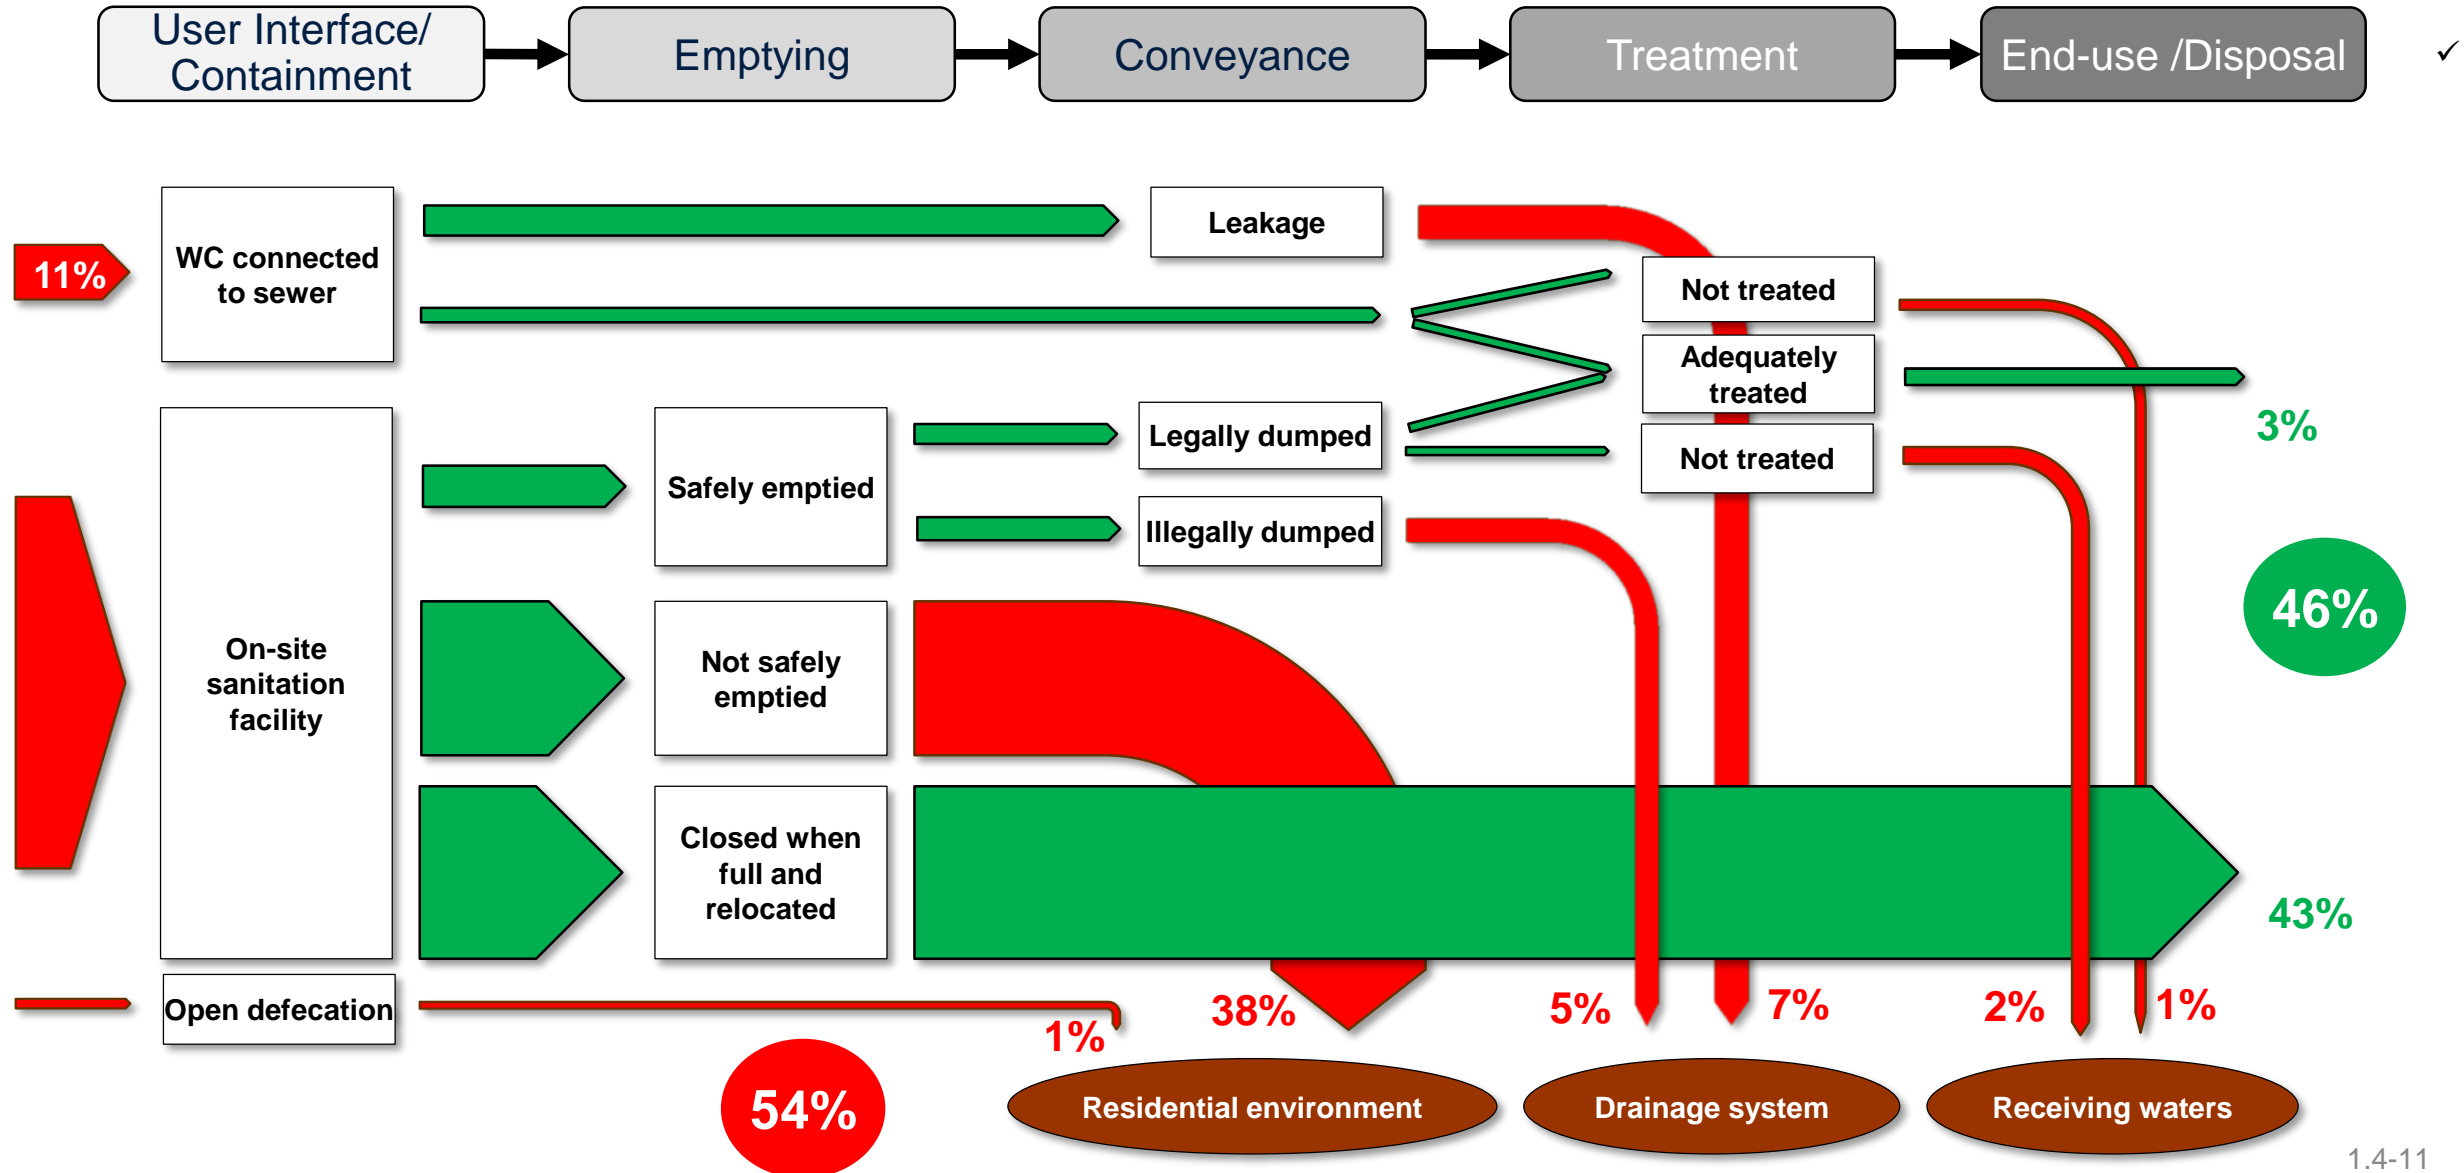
User Interface/ Containment
Emptying
Conveyance
Treatment
End-use /Disposal

11%
WC connected to sewer
Leakage
Not treated
Adequately treated
3%
On-site sanitation facility
Safely emptied
Legally dumped
Not treated
Illegally dumped
46%
Not safely emptied
Closed when full and relocated
43%
Open defecation
1%
38%
5%
7%
2%
1%
54%
Residential environment
Drainage system
Receiving waters
1.4-11